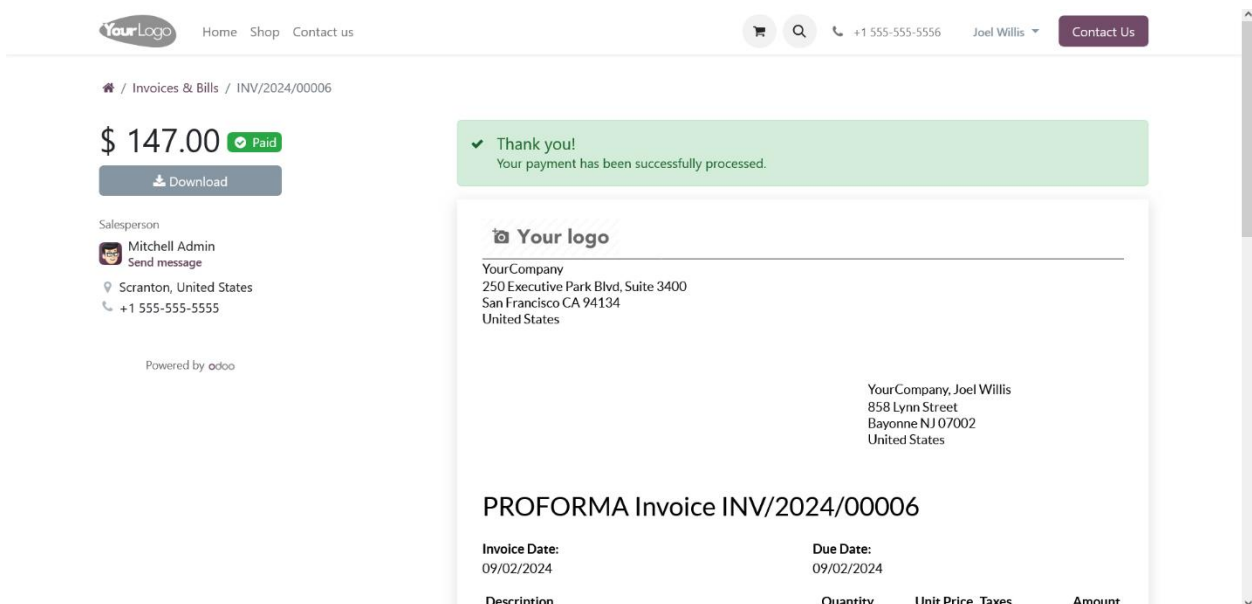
YourLogo Home Shop Contact us

+1 555-555-5556 Joel Willis Contact Us

/ Invoices & Bills / INV/2024/00006

$ 147.00 Paid

Download

Salesperson

Mitchell Admin
Send message

Scranton, United States
+1 555-555-5555

Powered by odoo

Thank you!
Your payment has been successfully processed.

Your logo

YourCompany
250 Executive Park Blvd, Suite 3400
San Francisco CA 94134
United States

YourCompany, Joel Willis
858 Lynn Street
Bayonne NJ 07002
United States

PROFORMA Invoice INV/2024/00006

Invoice Date:
09/02/2024

Due Date:
09/02/2024

Description Quantity Unit Price Taxes Amount